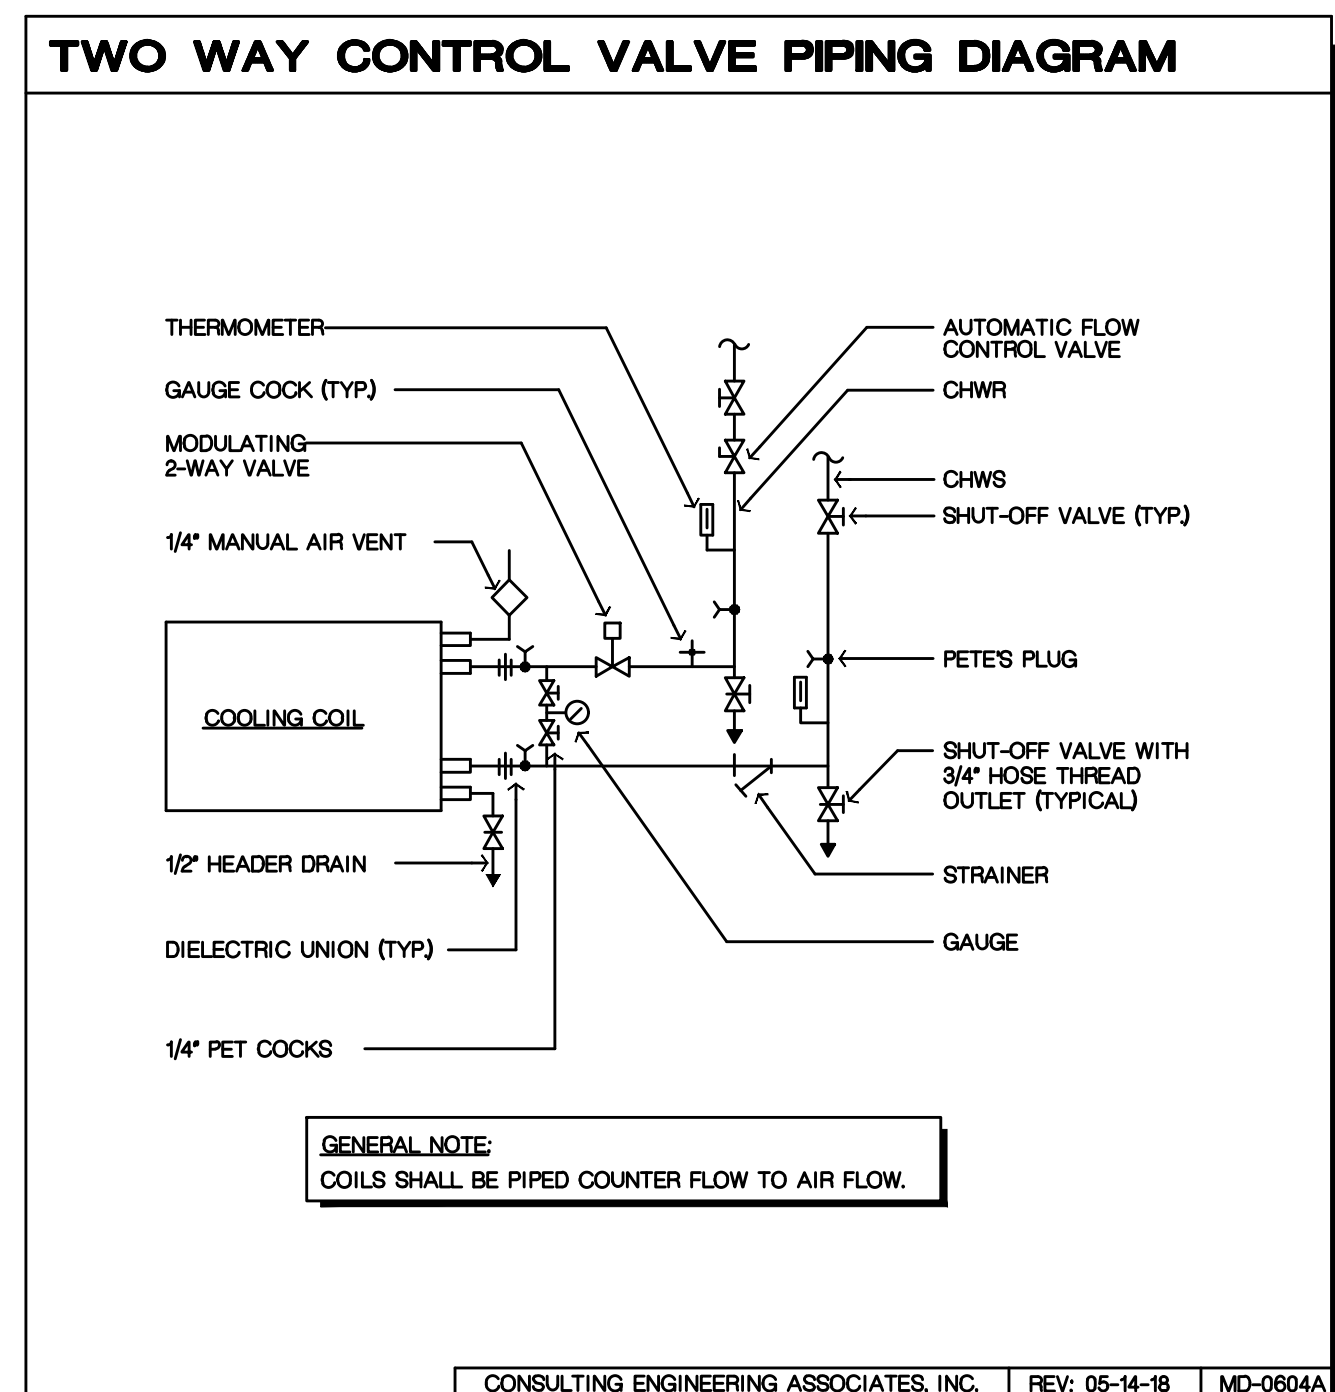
TWO WAY CONTROL VALVE PIPING DIAGRAM

THERMOMETER

GAUGE COCK (TYP.)

MODULATING 2-WAY VALVE

1/4" MANUAL AIR VENT

COOLING COIL

1/2" HEADER DRAIN

DIELECTRIC UNION (TYP.)

1/4" PET COCKS

AUTOMATIC FLOW CONTROL VALVE

CHWR

CHWS

SHUT-OFF VALVE (TYP.)

PETE'S PLUG

SHUT-OFF VALVE WITH 3/4" HOSE THREAD OUTLET (TYPICAL)

STRAINER

GAUGE

GENERAL NOTE:
COILS SHALL BE PIPED COUNTER FLOW TO AIR FLOW.

| CONSULTING ENGINEERING ASSOCIATES, INC. | REV: 05-14-18 | MD-0604A |
|---|---|---|